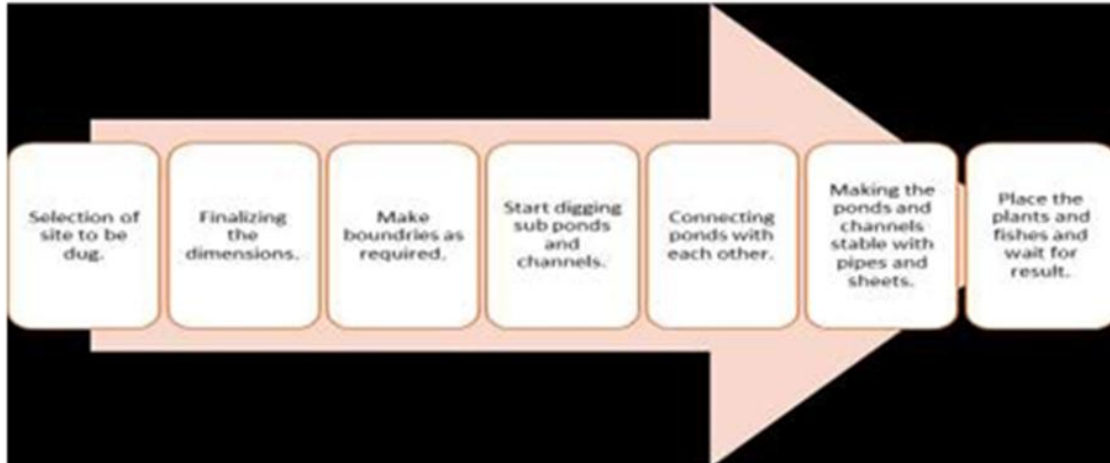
Selection of site to be dug.

Finalizing the dimensions.

Make boundries as required.

Start digging sub ponds and channels.

Connecting ponds with each other.

Making the ponds and channels stable with pipes and sheets.

Place the plants and fishes and wait for result.